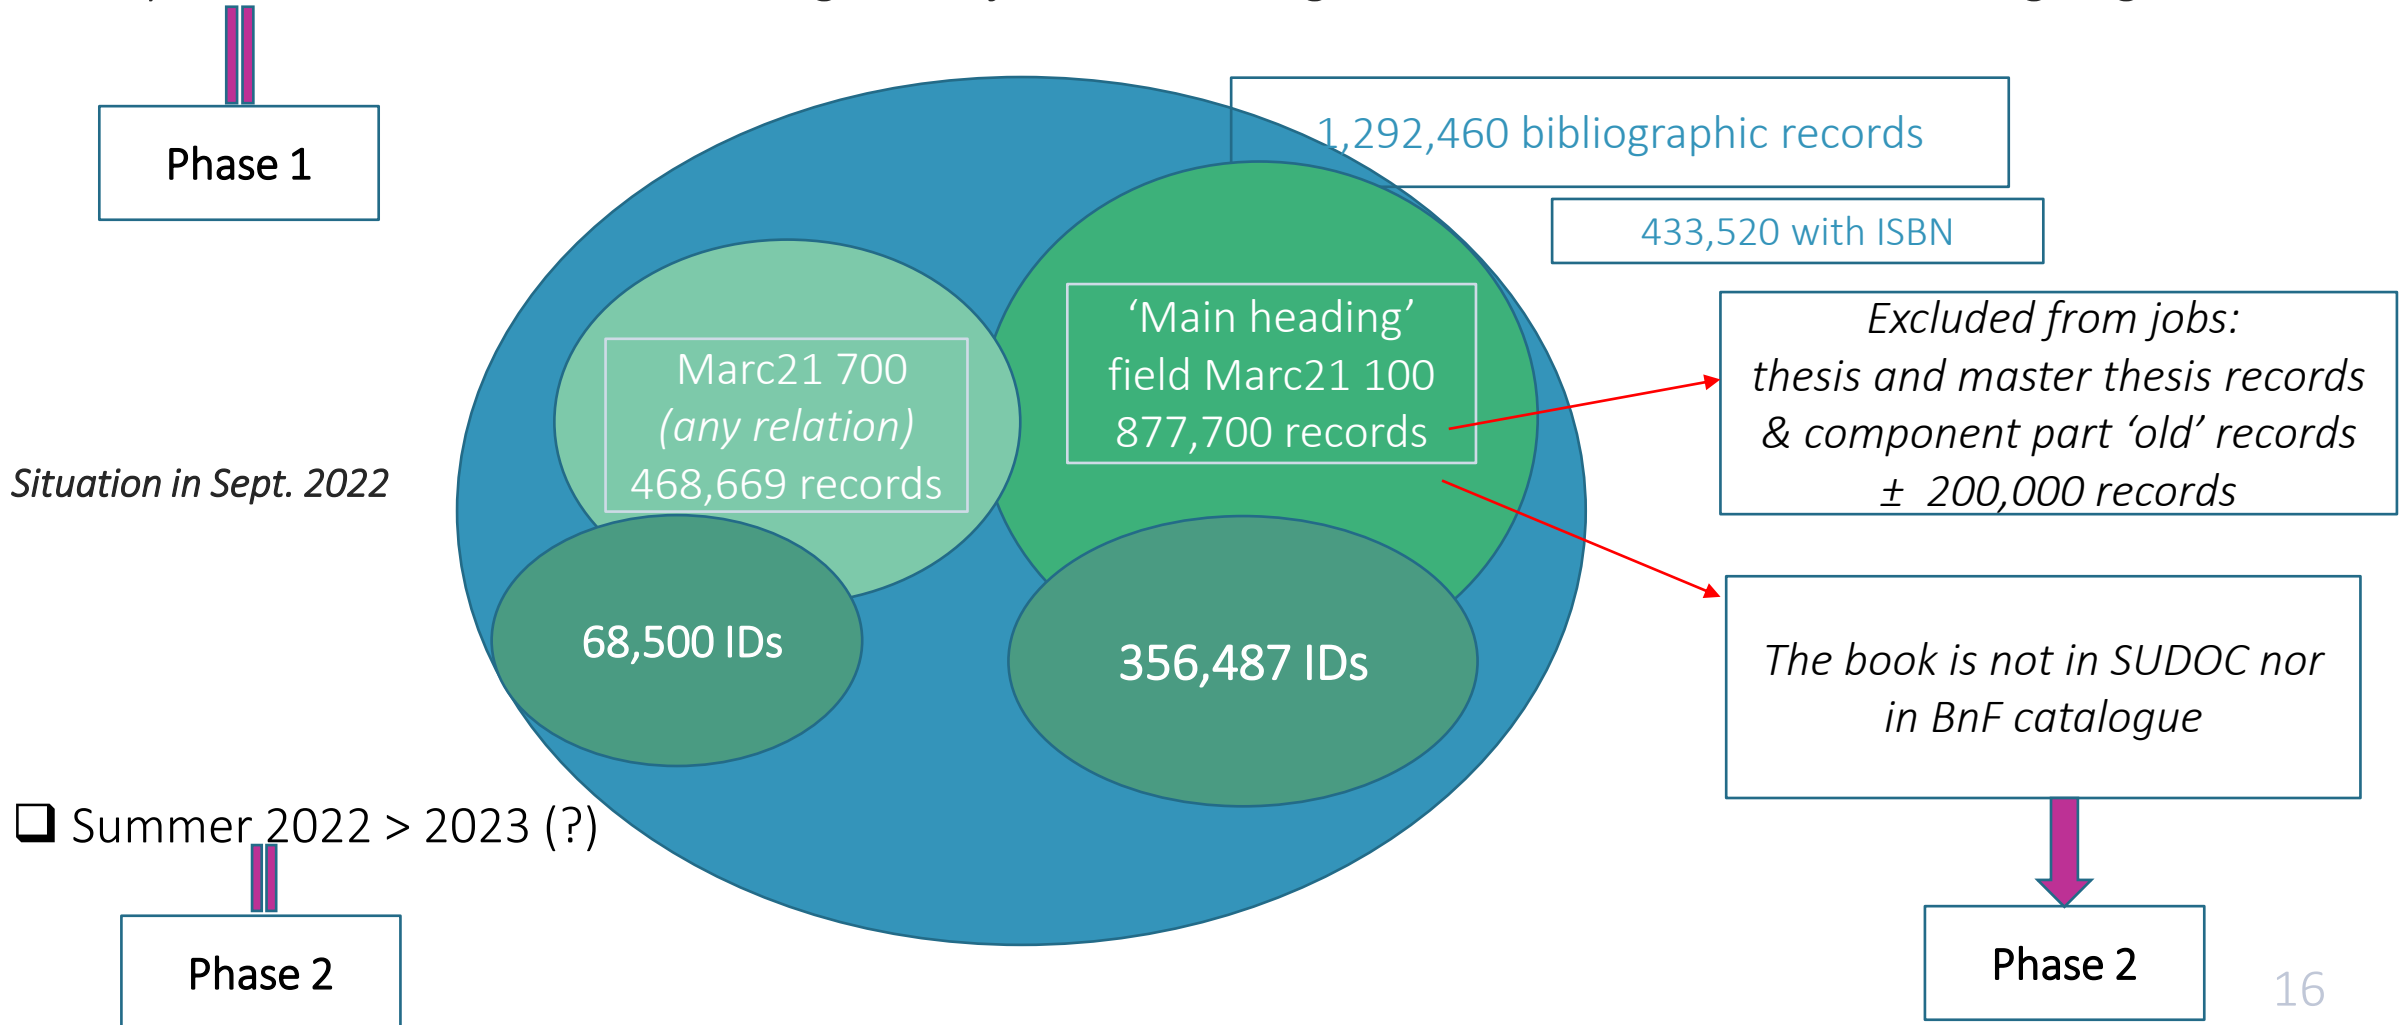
Phase 1

1,292,460 bibliographic records

433,520 with ISBN

Marc21 700
*(any relation)*
468,669 records

'Main heading'
field Marc21 100
877,700 records

*Excluded from jobs: thesis and master thesis records & component part 'old' records ± 200,000 records*

*Situation in Sept. 2022*

68,500 IDs

356,487 IDs

*The book is not in SUDOC nor in BnF catalogue*

❑ Summer 2022 > 2023 (?)

Phase 2

Phase 2

16